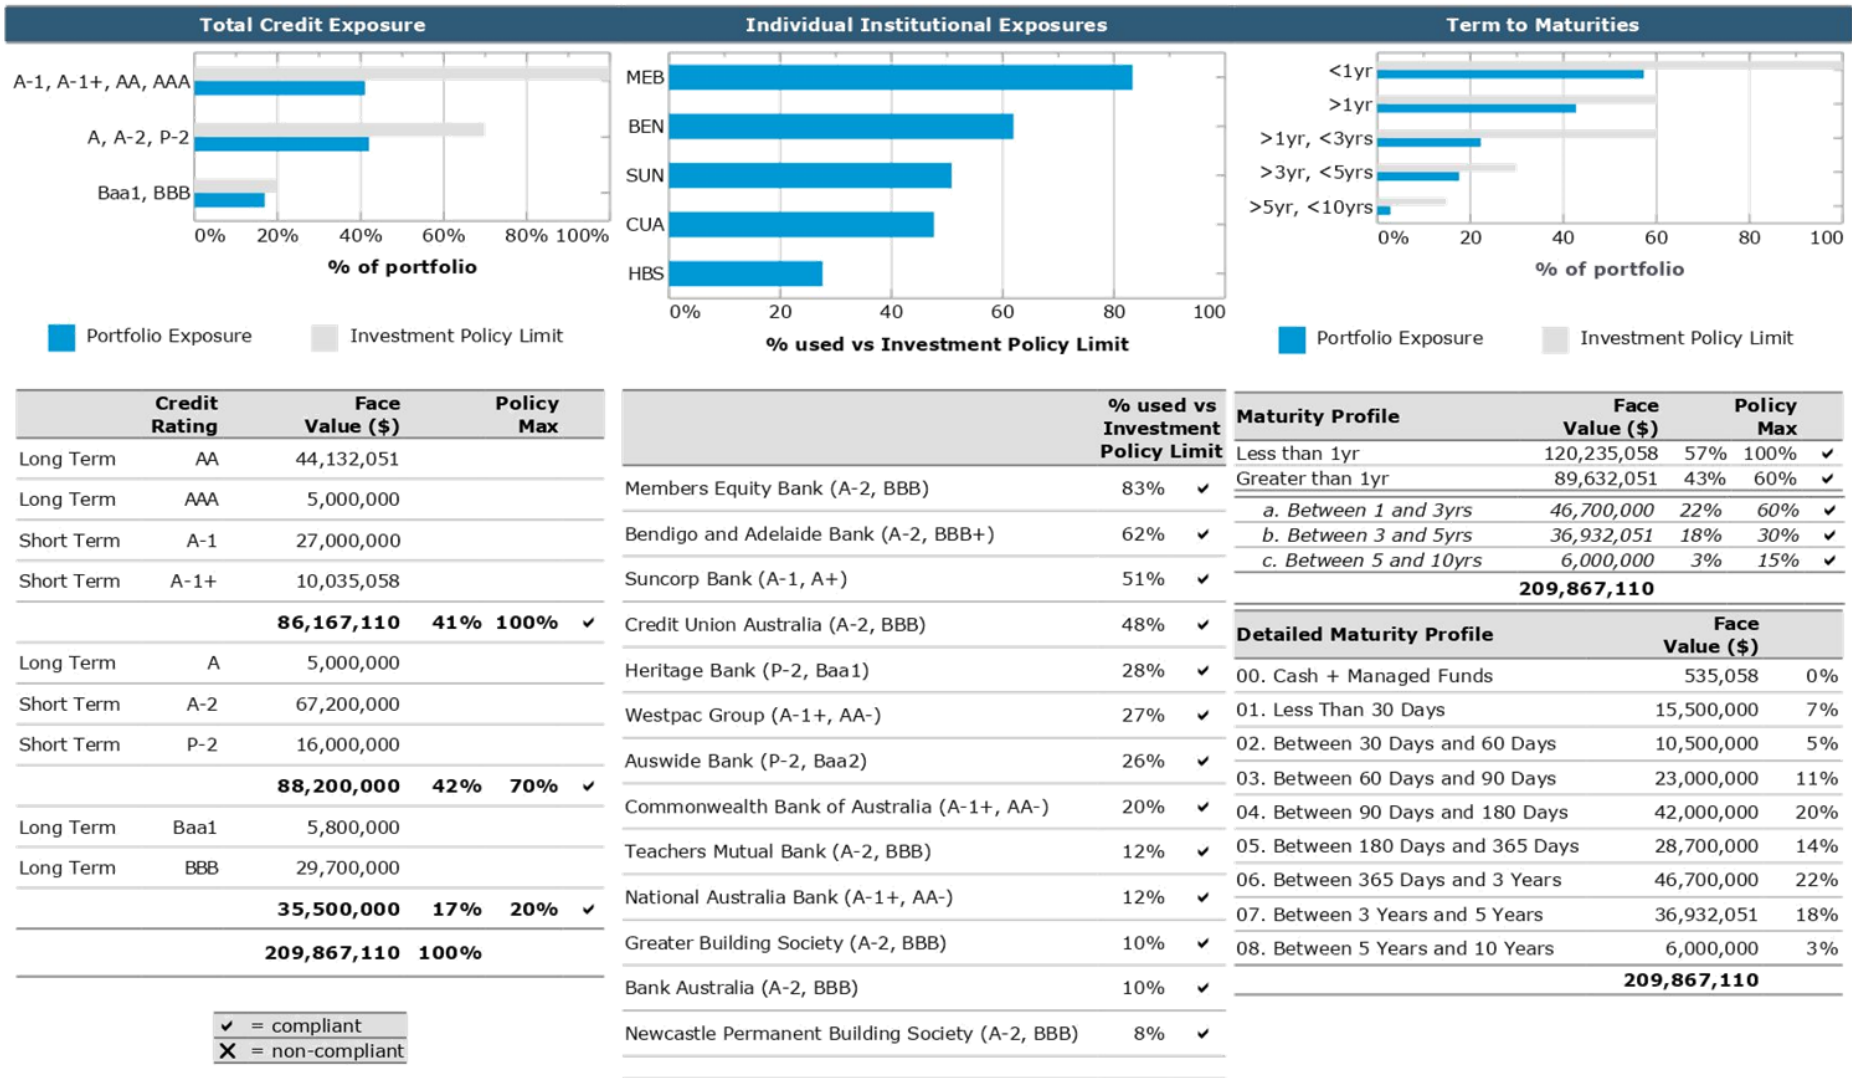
Total Credit Exposure

A-1, A-1+, AA, AAA
A, A-2, P-2
Baa1, BBB
0% 20% 40% 60% 80% 100%
% of portfolio

Portfolio Exposure Investment Policy Limit

| | Credit Rating | Face Value ($) | Policy Max | |
|---|---|---|---|---|
| Long Term | AA | 44,132,051 | | |
| Long Term | AAA | 5,000,000 | | |
| Short Term | A-1 | 27,000,000 | | |
| Short Term | A-1+ | 10,035,058 | | |
| | | 86,167,110 | 41% 100% | ✔ |
| Long Term | A | 5,000,000 | | |
| Short Term | A-2 | 67,200,000 | | |
| Short Term | P-2 | 16,000,000 | | |
| | | 88,200,000 | 42% 70% | ✔ |
| Long Term | Baa1 | 5,800,000 | | |
| Long Term | BBB | 29,700,000 | | |
| | | 35,500,000 | 17% 20% | ✔ |
| | | 209,867,110 | 100% | |

✔ = compliant
✕ = non-compliant

Individual Institutional Exposures

MEB
BEN
SUN
CUA
HBS
0% 20 40 60 80 100
% used vs Investment Policy Limit

| | % used vs Investment Policy Limit | |
|---|---|---|
| Members Equity Bank (A-2, BBB) | 83% | ✔ |
| Bendigo and Adelaide Bank (A-2, BBB+) | 62% | ✔ |
| Suncorp Bank (A-1, A+) | 51% | ✔ |
| Credit Union Australia (A-2, BBB) | 48% | ✔ |
| Heritage Bank (P-2, Baa1) | 28% | ✔ |
| Westpac Group (A-1+, AA-) | 27% | ✔ |
| Auswide Bank (P-2, Baa2) | 26% | ✔ |
| Commonwealth Bank of Australia (A-1+, AA-) | 20% | ✔ |
| Teachers Mutual Bank (A-2, BBB) | 12% | ✔ |
| National Australia Bank (A-1+, AA-) | 12% | ✔ |
| Greater Building Society (A-2, BBB) | 10% | ✔ |
| Bank Australia (A-2, BBB) | 10% | ✔ |
| Newcastle Permanent Building Society (A-2, BBB) | 8% | ✔ |

Term to Maturities

<1yr
>1yr
>1yr, <3yrs
>3yr, <5yrs
>5yr, <10yrs
0% 20 40 60 80 100
% of portfolio

Portfolio Exposure Investment Policy Limit

| Maturity Profile | Face Value ($) | | Policy Max | |
|---|---|---|---|---|
| Less than 1yr | 120,235,058 | 57% | 100% | ✔ |
| Greater than 1yr | 89,632,051 | 43% | 60% | ✔ |
| a. Between 1 and 3yrs | 46,700,000 | 22% | 60% | ✔ |
| b. Between 3 and 5yrs | 36,932,051 | 18% | 30% | ✔ |
| c. Between 5 and 10yrs | 6,000,000 | 3% | 15% | ✔ |
| | 209,867,110 | | | |

| Detailed Maturity Profile | Face Value ($) | |
|---|---|---|
| 00. Cash + Managed Funds | 535,058 | 0% |
| 01. Less Than 30 Days | 15,500,000 | 7% |
| 02. Between 30 Days and 60 Days | 10,500,000 | 5% |
| 03. Between 60 Days and 90 Days | 23,000,000 | 11% |
| 04. Between 90 Days and 180 Days | 42,000,000 | 20% |
| 05. Between 180 Days and 365 Days | 28,700,000 | 14% |
| 06. Between 365 Days and 3 Years | 46,700,000 | 22% |
| 07. Between 3 Years and 5 Years | 36,932,051 | 18% |
| 08. Between 5 Years and 10 Years | 6,000,000 | 3% |
| | 209,867,110 | |